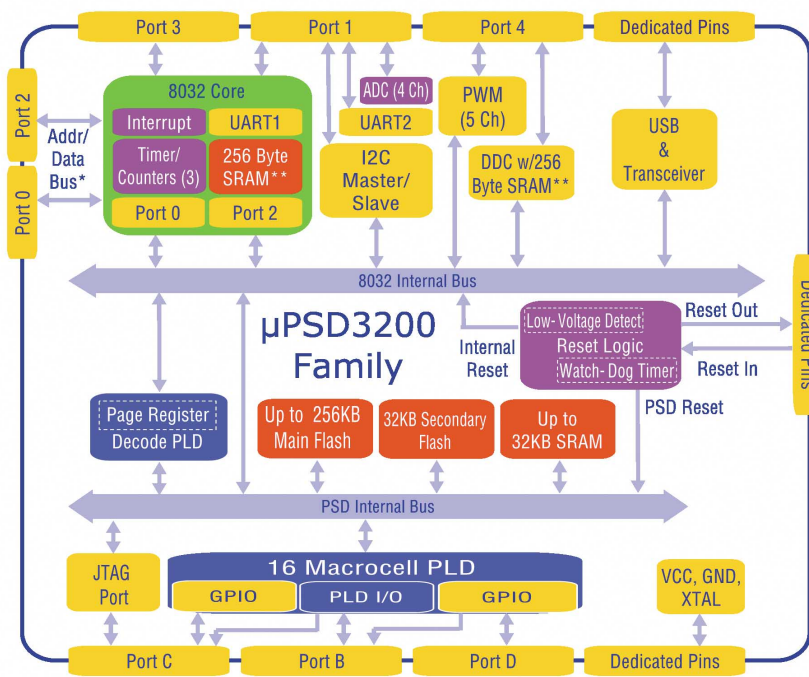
Port 3
Port 1
Port 4
Dedicated Pins

Port 2
Addr/ Data Bus*
Port 0

8032 Core
Interrupt
UART1
Timer/ Counters (3)
256 Byte SRAM**
Port 0
Port 2

ADC (4 Ch)
UART2
I2C Master/ Slave
PWM (5 Ch)
DDC w/256 Byte SRAM**
USB & Transceiver

8032 Internal Bus

Dedicated Pins

µPSD3200 Family

Low- Voltage Detect
Reset Logic
Watch- Dog Timer
Reset Out
Reset In
Internal Reset
PSD Reset

Page Register
Decode PLD
Up to 256KB Main Flash
32KB Secondary Flash
Up to 32KB SRAM

PSD Internal Bus

JTAG Port
16 Macrocell PLD
GPIO
PLD I/O
GPIO
VCC, GND, XTAL

Port C
Port B
Port D
Dedicated Pins